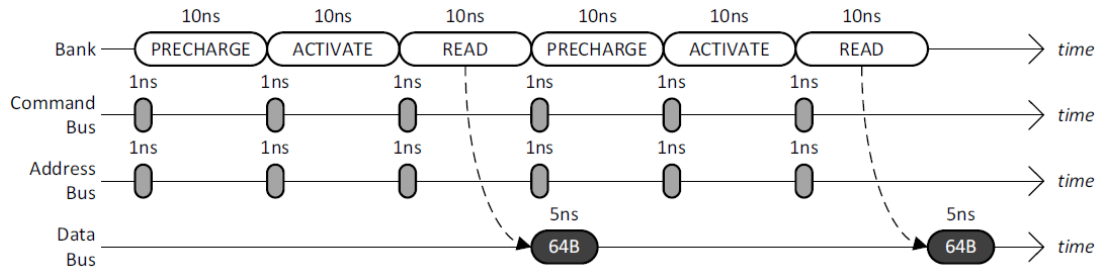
10ns 10ns 10ns 10ns 10ns 10ns

Bank PRECHARGE ACTIVATE READ PRECHARGE ACTIVATE READ time

1ns 1ns 1ns 1ns 1ns 1ns

Command Bus time

1ns 1ns 1ns 1ns 1ns 1ns

Address Bus time

5ns 5ns

Data Bus 64B 64B time